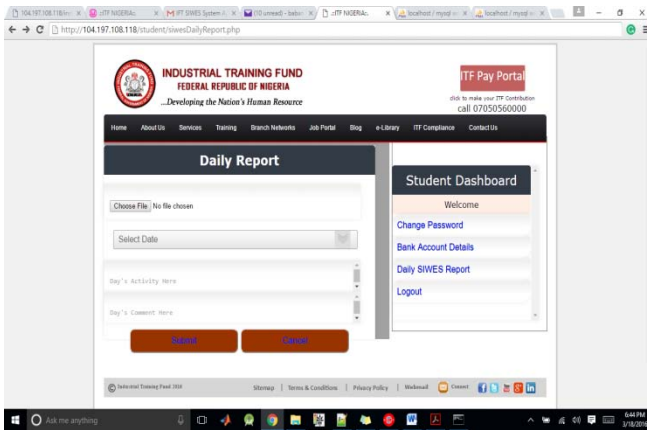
104.197.108.118/stu × | ::ITF NIGERIA:: × | IFT SIWES System × | (10 unread) - babo × | ::ITF NIGERIA:: × | localhost / mysql × | localhost / mysql × |

http://104.197.108.118/student/siwesDailyReport.php

INDUSTRIAL TRAINING FUND
FEDERAL REPUBLIC OF NIGERIA
...Developing the Nation's Human Resource

ITF Pay Portal
click to make your ITF Contribution
call 07050560000

Home | About Us | Services | Training | Branch Networks | Job Portal | Blog | e-Library | ITF Compliance | Contact Us

Daily Report

Choose File No file chosen

Select Date

Day's Activity Here

Day's Comment Here

Submit | Cancel

Student Dashboard
Welcome
Change Password
Bank Account Details
Daily SIWES Report
Logout

© Industrial Training Fund 2016

Sitemap | Terms & Conditions | Privacy Policy | Webmail | Connect

Ask me anything

6:44 PM
3/18/2016